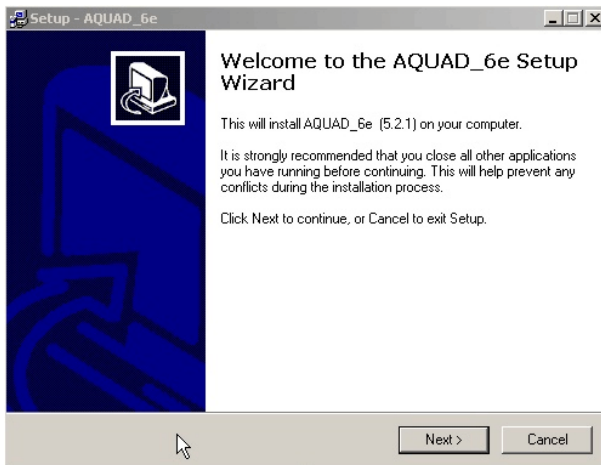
Setup - AQUAD_6e

Welcome to the AQUAD_6e Setup Wizard

This will install AQUAD_6e (5.2.1) on your computer.

It is strongly recommended that you close all other applications you have running before continuing. This will help prevent any conflicts during the installation process.

Click Next to continue, or Cancel to exit Setup.

Next >

Cancel